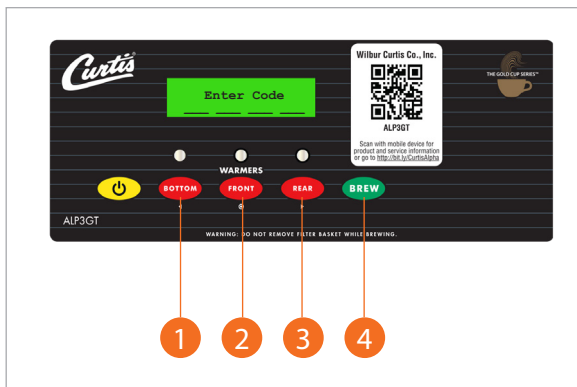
Curtis®

Enter Code
___ ___ ___ ___

Wilbur Curtis Co., Inc.
ALP3GT
Scan with mobile device for product and service information or go to http://bit.ly/CurtisAlpha

THE GOLD CUP SERIES™

WARMERS

BOTTOM
-
FRONT
⊕
REAR
+
BREW

ALP3GT

WARNING: DO NOT REMOVE FILTER BASKET WHILE BREWING.

1
2
3
4